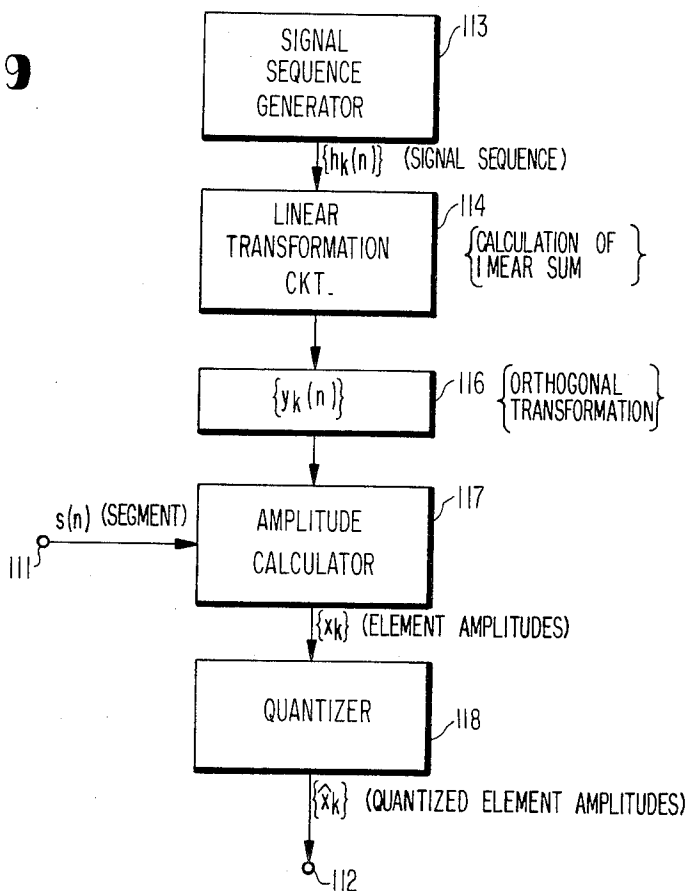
9

SIGNAL SEQUENCE GENERATOR 113

$\{h_k(n)\}$ (SIGNAL SEQUENCE)

LINEAR TRANSFORMATION CKT. 114

{CALCULATION OF IMEAR SUM}

$\{y_k(n)\}$ 116 {ORTHOGONAL TRANSFORMATION}

s(n) (SEGMENT)

111

AMPLITUDE CALCULATOR 117

$\{x_k\}$ (ELEMENT AMPLITUDES)

QUANTIZER 118

$\{\hat{x}_k\}$ (QUANTIZED ELEMENT AMPLITUDES)

112